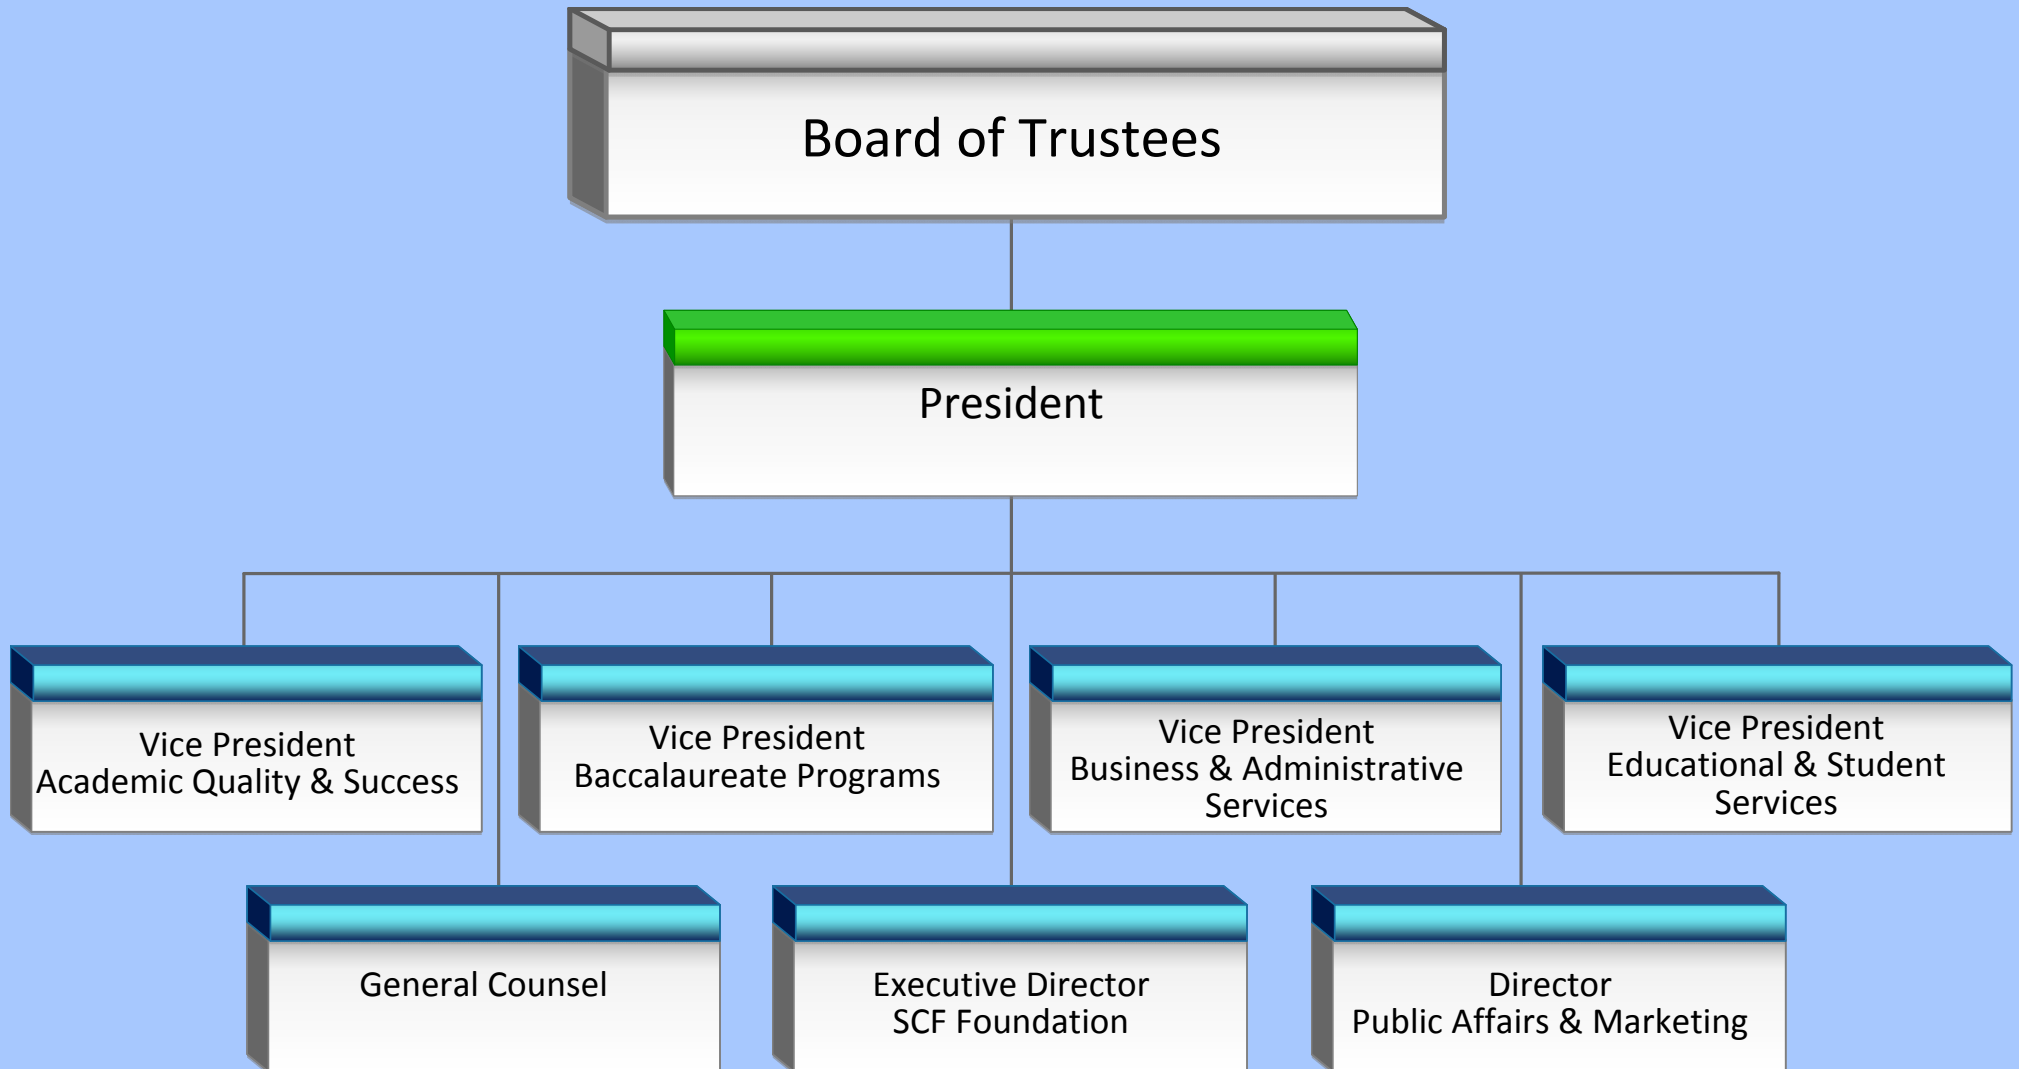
Board of Trustees

President

Vice President
Academic Quality & Success

Vice President
Baccalaureate Programs

Vice President
Business & Administrative Services

Vice President
Educational & Student Services

General Counsel

Executive Director
SCF Foundation

Director
Public Affairs & Marketing